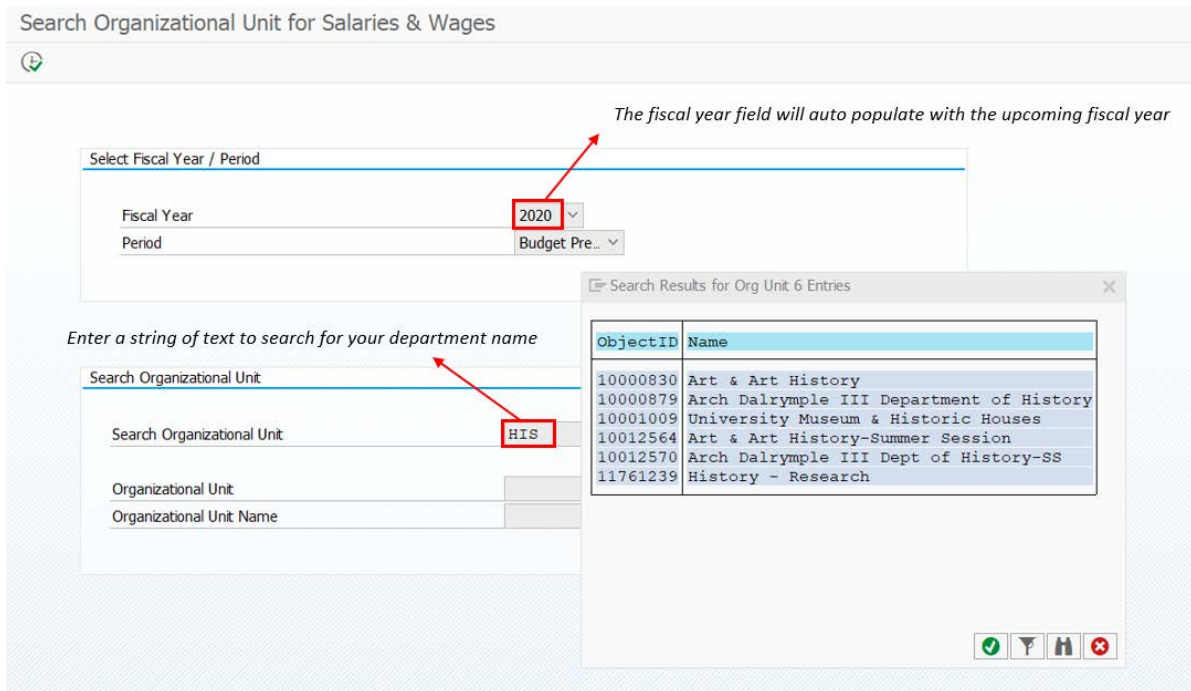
Search Organizational Unit for Salaries & Wages

The fiscal year field will auto populate with the upcoming fiscal year

Select Fiscal Year / Period

Fiscal Year 2020

Period Budget Pre...

Search Results for Org Unit 6 Entries

| ObjectID | Name |
|---|---|
| 10000830 | Art & Art History |
| 10000879 | Arch Dalrymple III Department of History |
| 10001009 | University Museum & Historic Houses |
| 10012564 | Art & Art History-Summer Session |
| 10012570 | Arch Dalrymple III Dept of History-SS |
| 11761239 | History - Research |

Enter a string of text to search for your department name

Search Organizational Unit

Search Organizational Unit HIS

Organizational Unit

Organizational Unit Name